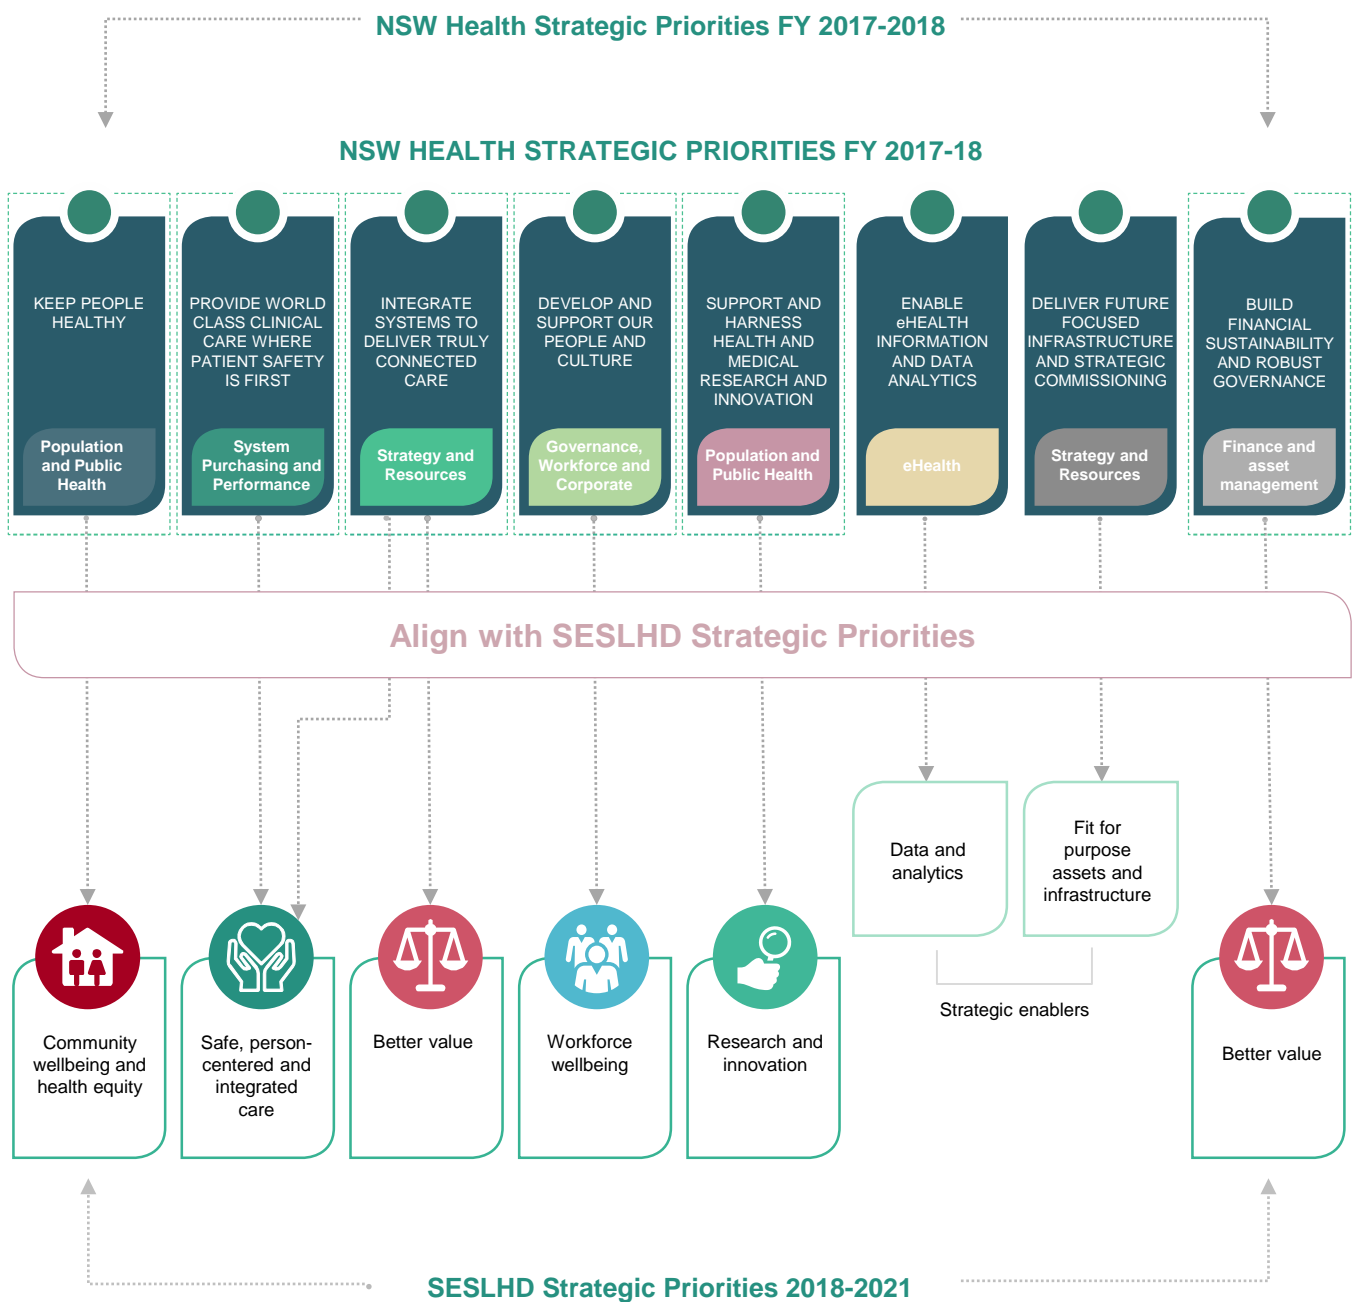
NSW Health Strategic Priorities FY 2017-2018

NSW HEALTH STRATEGIC PRIORITIES FY 2017-18

KEEP PEOPLE HEALTHY

Population and Public Health

PROVIDE WORLD CLASS CLINICAL CARE WHERE PATIENT SAFETY IS FIRST

System Purchasing and Performance

INTEGRATE SYSTEMS TO DELIVER TRULY CONNECTED CARE

Strategy and Resources

DEVELOP AND SUPPORT OUR PEOPLE AND CULTURE

Governance, Workforce and Corporate

SUPPORT AND HARNESS HEALTH AND MEDICAL RESEARCH AND INNOVATION

Population and Public Health

ENABLE eHEALTH INFORMATION AND DATA ANALYTICS

eHealth

DELIVER FUTURE FOCUSED INFRASTRUCTURE AND STRATEGIC COMMISSIONING

Strategy and Resources

BUILD FINANCIAL SUSTAINABILITY AND ROBUST GOVERNANCE

Finance and asset management

Align with SESLHD Strategic Priorities

Data and analytics

Fit for purpose assets and infrastructure

Strategic enablers

Community wellbeing and health equity

Safe, person-centered and integrated care

Better value

Workforce wellbeing

Research and innovation

Better value

SESLHD Strategic Priorities 2018-2021